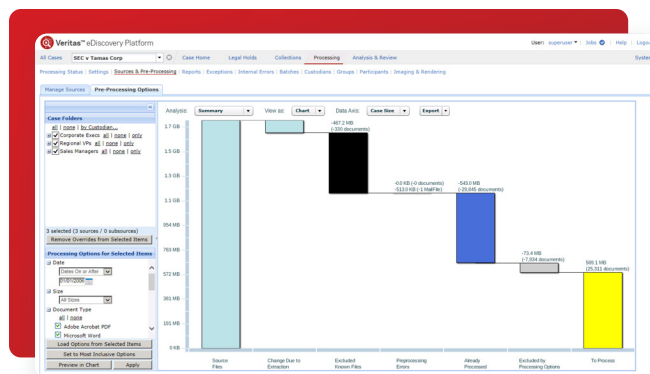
Veritas™ eDiscovery Platform

User: superuser ▾ | Jobs | Help | Logo

All Cases | SEC v Tamas Corp | Case Home | Legal Holds | Collections | Processing | Analysis & Review | Syster

Processing Status | Settings | Sources & Pre-Processing | Reports | Exceptions | Internal Errors | Batches | Custodians | Groups | Participants | Imaging & Rendering

Manage Sources | Pre-Processing Options

Case Folders

all | none | by Custodian...

Corporate Execs all | none | only

Regional VPs all | none | only

Sales Managers all | none | only

3 selected (3 sources / 0 subsources)

Remove Overrides from Selected Items

Processing Options for Selected Items

Date

Dates On or After

01/01/2006

Size

All Sizes

Document Type

all | none

Adobe Acrobat PDF

Microsoft Word

Load Options from Selected Items

Set to Most Inclusive Options

Preview in Chart | Apply

Analysis: Summary | View as: Chart | Data Axis: Case Size | Export

1.7 GB
1.5 GB
1.3 GB
1.1 GB
954 MB
763 MB
572 MB
381 MB
191 MB
0 KB

-467.2 MB (-330 documents)

-0.0 KB (-0 documents)
-513.0 KB (-1 MailFile)

-543.0 MB (-29,045 documents)

-73.4 MB (-7,034 documents)

589.1 MB (25,311 documents)

Source Files | Change Due to Extraction | Excluded Known Files | Preprocessing Errors | Already Processed | Excluded by Processing Options | To Process